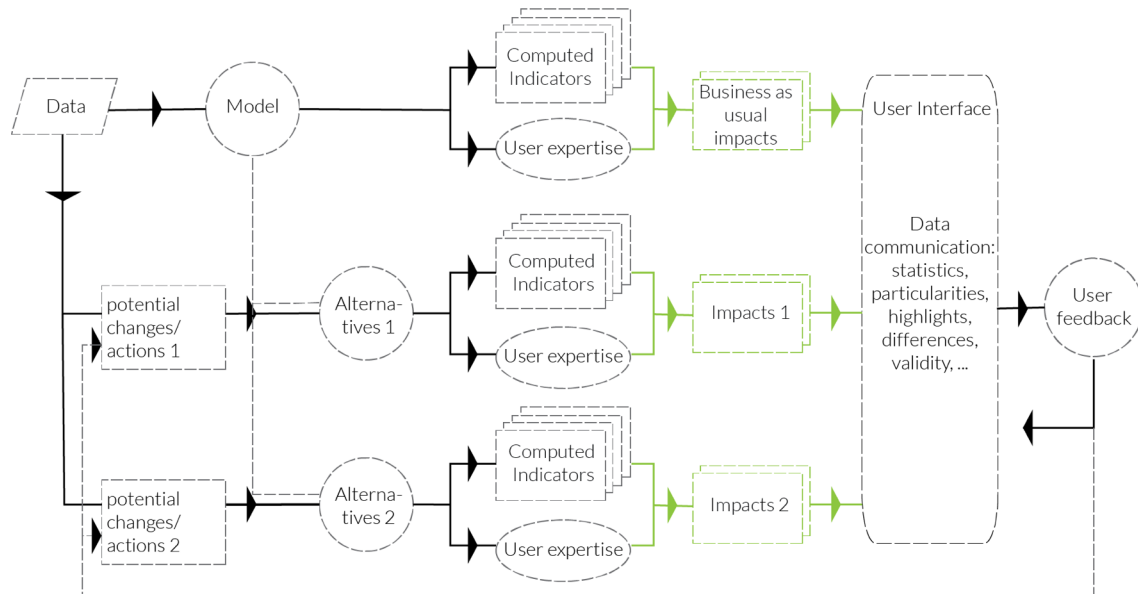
Data

Model

Computed Indicators

User expertise

Business as usual impacts

User Interface

potential changes/ actions 1

Alternatives 1

Computed Indicators

User expertise

Impacts 1

Data communication: statistics, particularities, highlights, differences, validity, ...

User feedback

potential changes/ actions 2

Alternatives 2

Computed Indicators

User expertise

Impacts 2